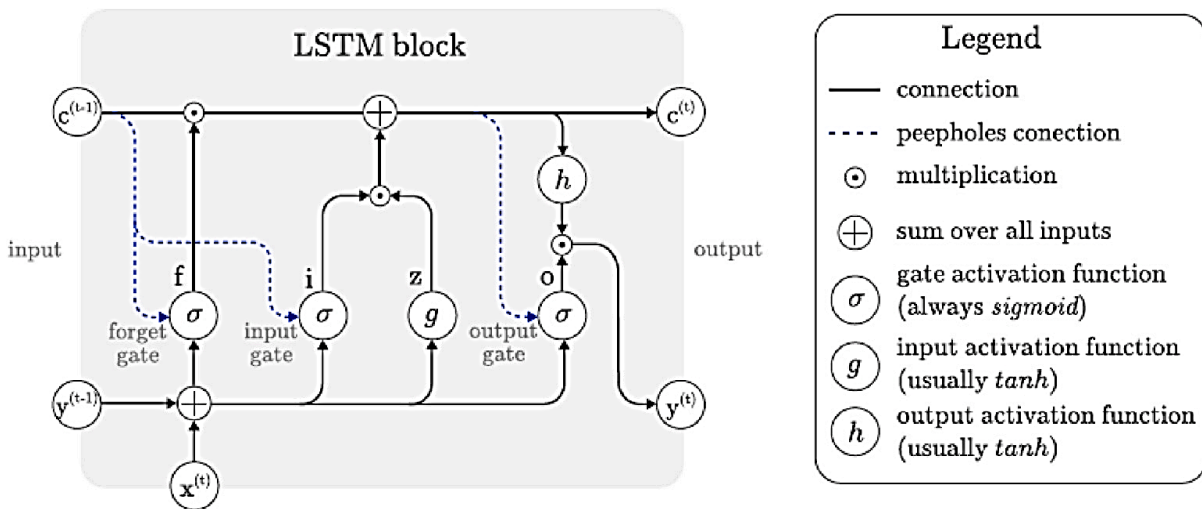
LSTM block

$c^{(t-1)}$

$c^{(t)}$

$h$

input

output

f

i

z

o

$\sigma$

$\sigma$

$g$

$\sigma$

forget gate

input gate

output gate

$y^{(t-1)}$

$y^{(t)}$

$x^{(t)}$

Legend

connection

peepholes conection

$\odot$ multiplication

$\oplus$ sum over all inputs

$\sigma$ gate activation function (always *sigmoid*)

$g$ input activation function (usually *tanh*)

$h$ output activation function (usually *tanh*)